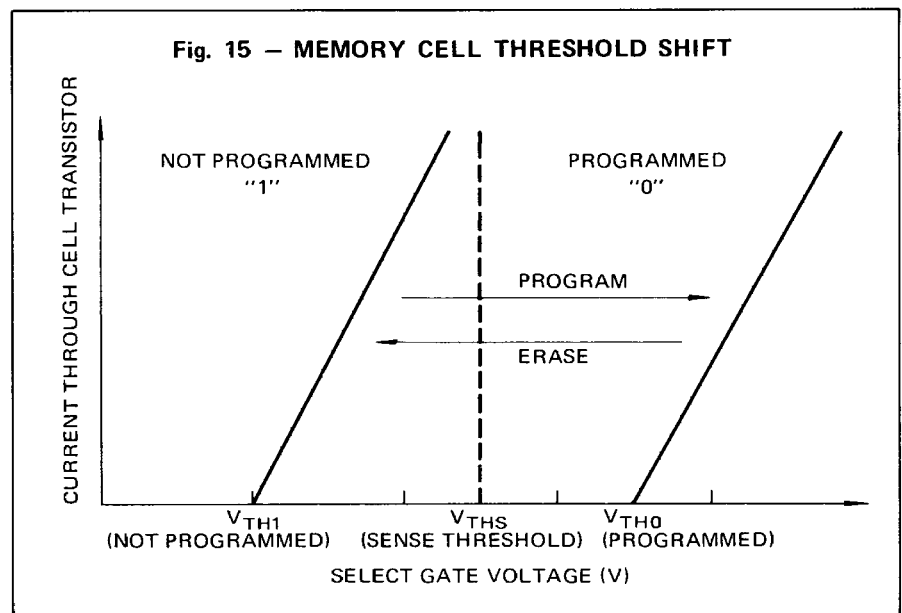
Fig. 15 — MEMORY CELL THRESHOLD SHIFT

CURRENT THROUGH CELL TRANSISTOR

NOT PROGRAMMED
"1"

PROGRAMMED
"0"

PROGRAM

ERASE

$V_{TH1}$
(NOT PROGRAMMED)

$V_{THS}$
(SENSE THRESHOLD)

$V_{TH0}$
(PROGRAMMED)

SELECT GATE VOLTAGE (V)